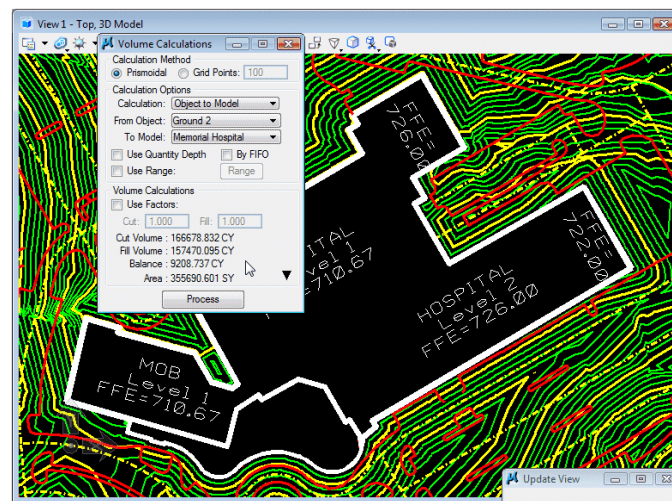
View 1 - Top, 3D Model

Volume Calculations

Calculation Method
Prismoidal Grid Points: 100

Calculation Options
Calculation: Object to Model
From Object: Ground 2
To Model: Memorial Hospital
Use Quantity Depth By FIFO
Use Range: Range

Volume Calculations
Use Factors:
Cut: 1.000 Fill: 1.000
Cut Volume : 166678.832 CY
Fill Volume : 157470.095 CY
Balance : 9208.737 CY
Area : 355690.601 SY

Process

FFE=726.00

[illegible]ITAL
Level 1
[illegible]=710.67

FFE=722.00

HOSPITAL
Level 2
FFE=726.00

MOB
Level 1
FFE=710.67

Update View